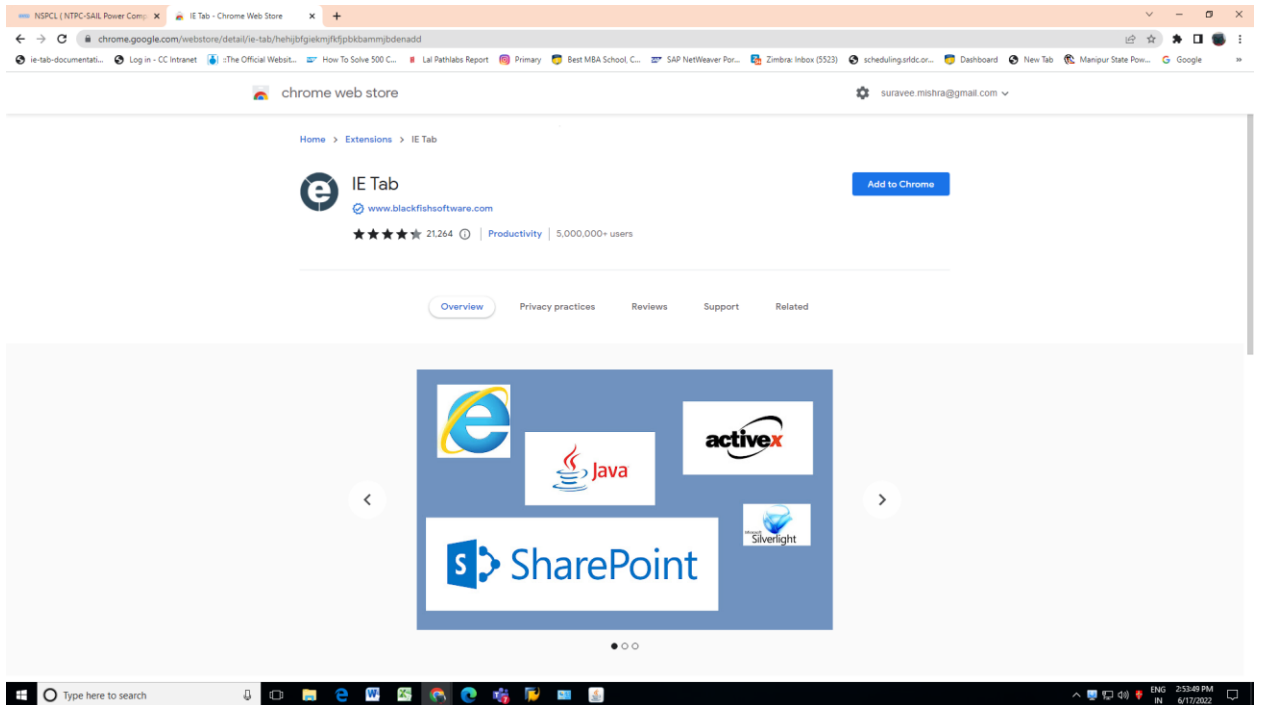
NSPCL ( NTPC-SAIL Power Comp ×
IE Tab - Chrome Web Store ×
+

chrome.google.com/webstore/detail/ie-tab/hehijbfgiekmjfkfjpbkbammjbdenadd

ie-tab-documentati... Log in - CC Intranet :The Official Websit... How To Solve 500 C... Lal Pathlabs Report Primary Best MBA School, C... SAP NetWeaver Por... Zimbra: Inbox (5523) scheduling.srldc.or... Dashboard New Tab Manipur State Pow... Google »

chrome web store

suravee.mishra@gmail.com

Home › Extensions › IE Tab

IE Tab

www.blackfishsoftware.com

21,264 | Productivity | 5,000,000+ users

Add to Chrome

Overview Privacy practices Reviews Support Related

Java

activex

Microsoft Silverlight

SharePoint

Type here to search

ENG IN 2:53:49 PM 6/17/2022